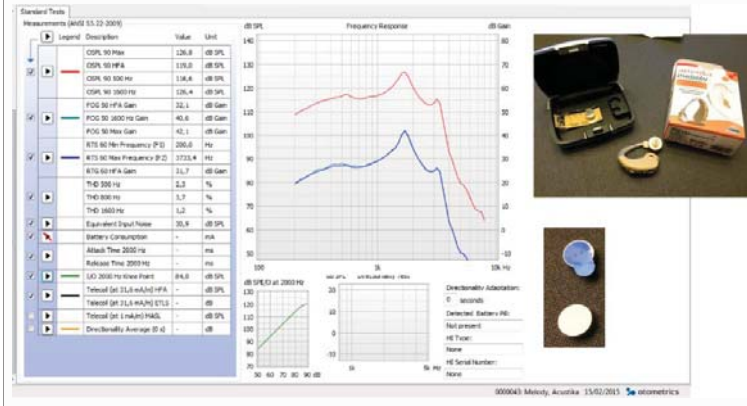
Standard Tests

Measurements (ANSI S3.22-2009)

| | | Legend | Description | Value | Unit |
|---|---|---|---|---|---|
| ☑ | ▶ | | OSPL 90 Max | 126,8 | dB SPL |
| | | | OSPL 90 HFA | 119,0 | dB SPL |
| | | | OSPL 90 500 Hz | 116,6 | dB SPL |
| | | | OSPL 90 1600 Hz | 126,4 | dB SPL |
| ☑ | ▶ | | FOG 50 HFA Gain | 32,1 | dB Gain |
| | | | FOG 50 1600 Hz Gain | 40,6 | dB Gain |
| | | | FOG 50 Max Gain | 42,1 | dB Gain |
| ☑ | ▶ | | RTG 60 Min Frequency (F1) | 200,0 | Hz |
| | | | RTG 60 Max Frequency (F2) | 3733,4 | Hz |
| | | | RTG 60 HFA Gain | 31,7 | dB Gain |
| ☑ | ▶ | | THD 500 Hz | 2,3 | % |
| | | | THD 800 Hz | 1,7 | % |
| | | | THD 1600 Hz | 1,2 | % |
| ☑ | ▶ | | Equivalent Input Noise | 30,9 | dB SPL |
| ☑ | | | Battery Consumption | - | mA |
| ☑ | ▶ | | Attack Time 2000 Hz | - | ms |
| | | | Release Time 2000 Hz | - | ms |
| ☑ | ▶ | | I/O 2000 Hz Knee Point | 84,0 | dB SPL |
| ☑ | ▶ | | Telecoil (at 31,6 mA/m) HFA | - | dB SPL |
| ☑ | ▶ | | Telecoil (at 31,6 mA/m) STS | - | dB |
| ☐ | ▶ | | Telecoil (at 1 mA/m) MASL | - | dB SPL |
| ☐ | ▶ | | Directionality Average (0 s) | - | dB |

dB SPL Frequency Response dB Gain

140 130 120 110 100 90 80 70 60 50

60 50 40 30 20 10 0 -10

100 1k 10k Hz

dB SPL/O at 2000 Hz

120 110 100 90 80 70 60

50 60 70 80 90 dB

20 15 10 5 0

1k 5k Hz

Directionality Adaptation:
0 seconds

Detected Battery Pill:
Not present

HI Type:
None

HI Serial Number:
None

0000043: Melody, Acustika 15/02/2015 otometrics